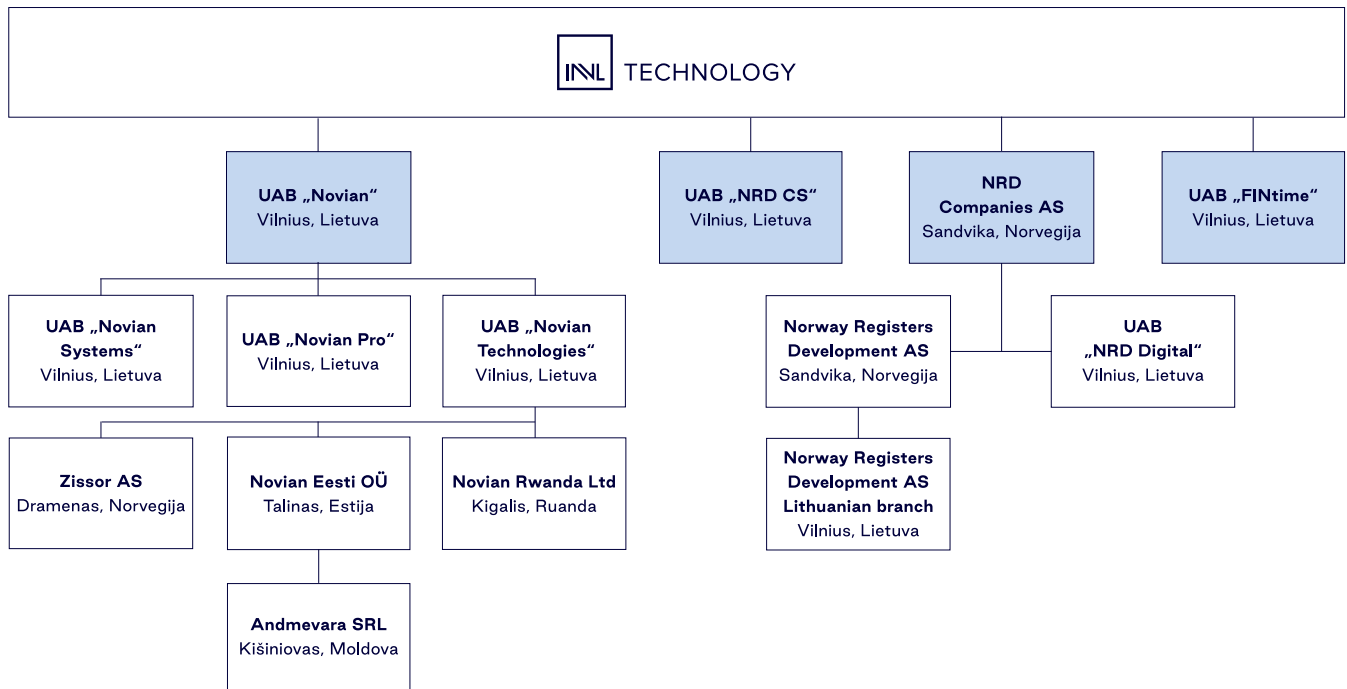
INVL TECHNOLOGY

UAB „Novian“
Vilnius, Lietuva

UAB „NRD CS“
Vilnius, Lietuva

NRD Companies AS
Sandvika, Norvegija

UAB „FINtime“
Vilnius, Lietuva

UAB „Novian Systems“
Vilnius, Lietuva

UAB „Novian Pro“
Vilnius, Lietuva

UAB „Novian Technologies“
Vilnius, Lietuva

Norway Registers Development AS
Sandvika, Norvegija

UAB „NRD Digital“
Vilnius, Lietuva

Zissor AS
Dramenas, Norvegija

Novian Eesti OÜ
Talinas, Estija

Novian Rwanda Ltd
Kigalis, Ruanda

Norway Registers Development AS Lithuanian branch
Vilnius, Lietuva

Andmevara SRL
Kišiniovas, Moldova